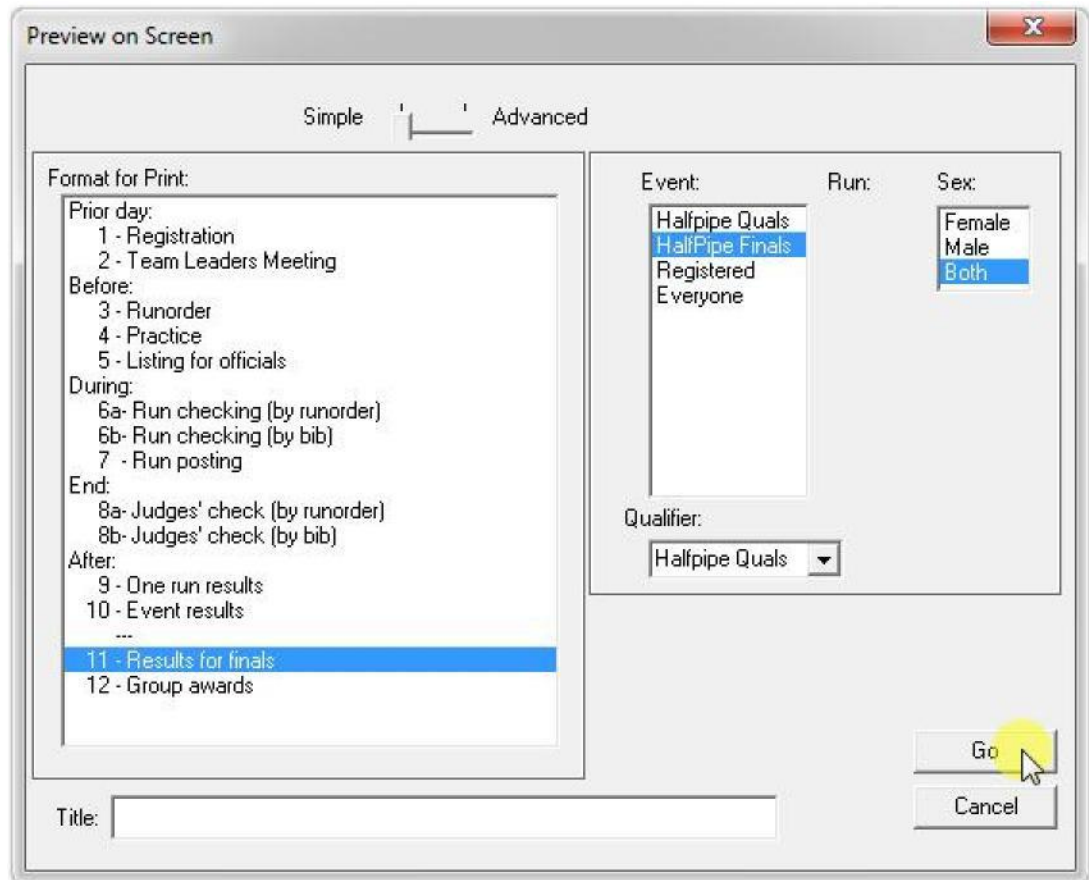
Preview on Screen

Simple Advanced

Format for Print:

Prior day:
1 - Registration
2 - Team Leaders Meeting
Before:
3 - Runorder
4 - Practice
5 - Listing for officials
During:
6a- Run checking (by runorder)
6b- Run checking (by bib)
7 - Run posting
End:
8a- Judges' check (by runorder)
8b- Judges' check (by bib)
After:
9 - One run results
10 - Event results
---
11 - Results for finals
12 - Group awards

Event:
Halfpipe Quals
HalfPipe Finals
Registered
Everyone

Run:

Sex:
Female
Male
Both

Qualifier:
Halfpipe Quals

Go
Cancel

Title: